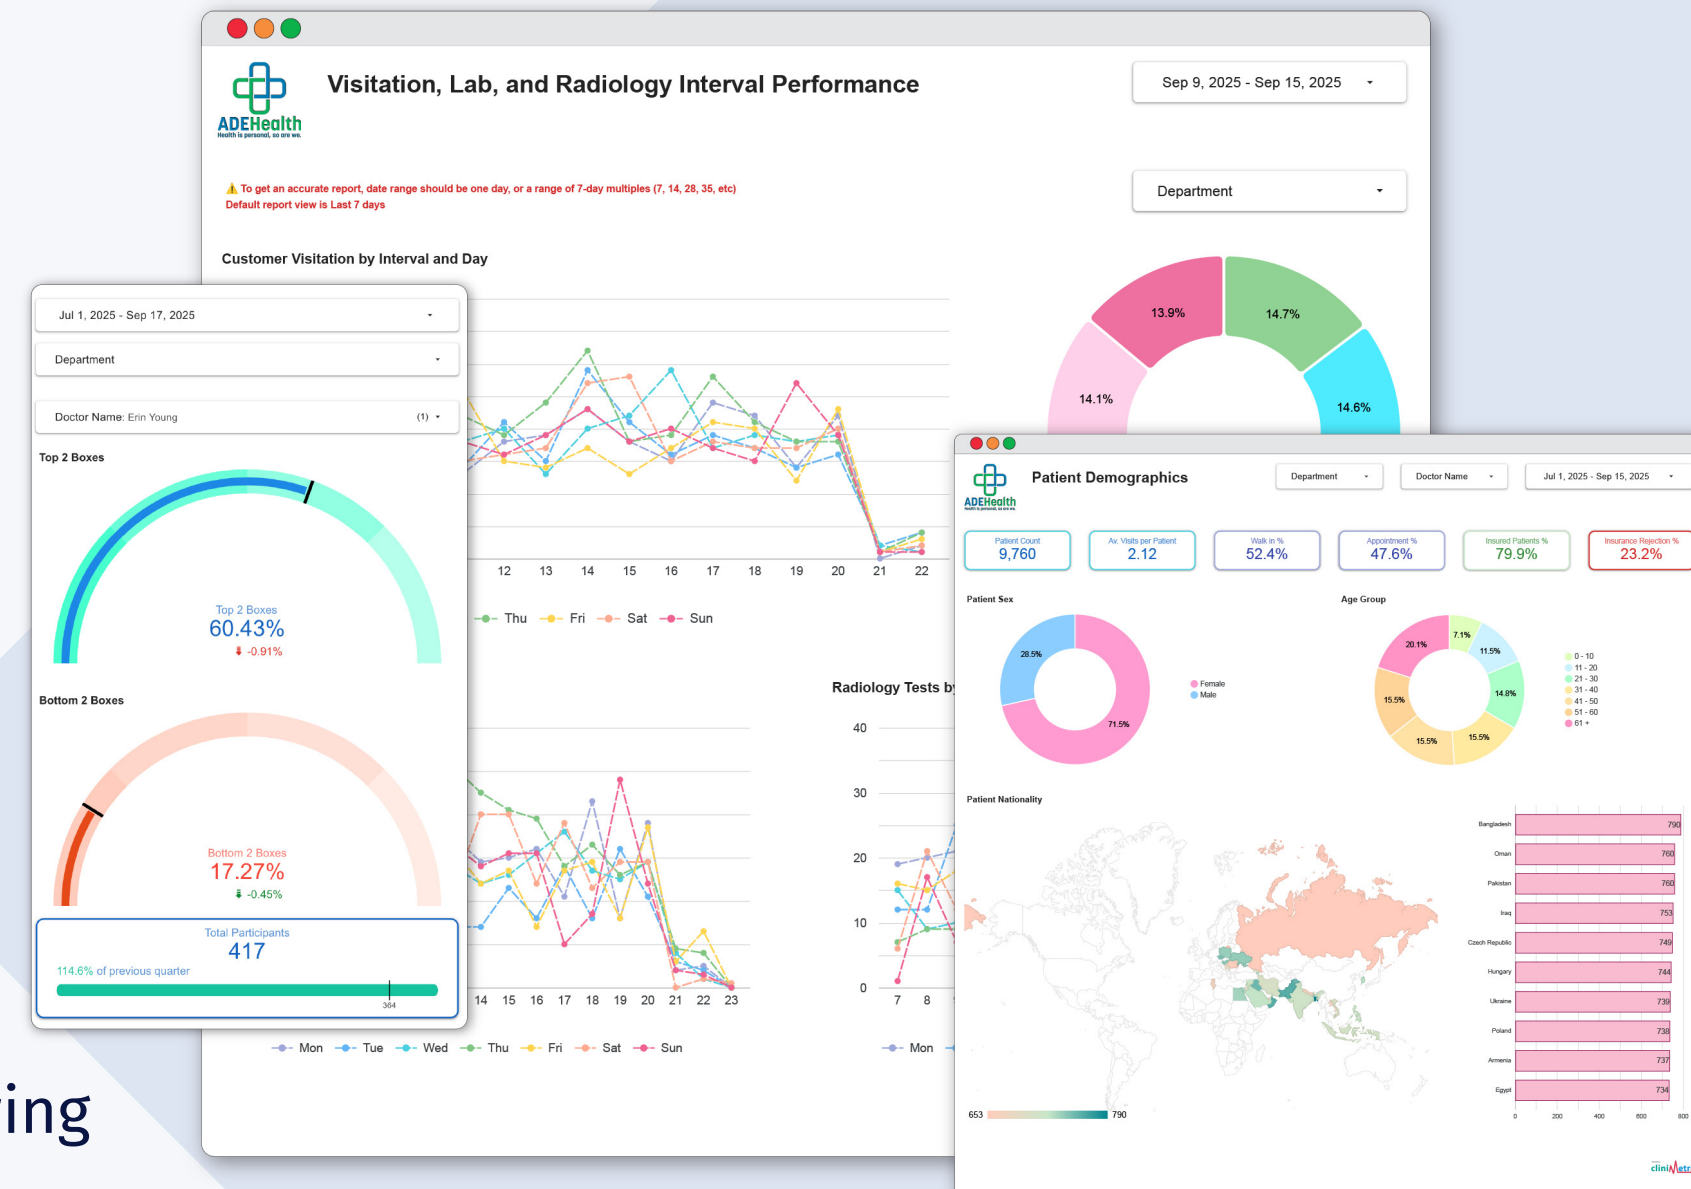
ADEHealth
Health is personal, so are we.

Visitation, Lab, and Radiology Interval Performance

Sep 9, 2025 - Sep 15, 2025

⚠ To get an accurate report, date range should be one day, or a range of 7-day multiples (7, 14, 28, 35, etc)
Default report view is Last 7 days

Department

Customer Visitation by Interval and Day

13.9%
14.7%
14.1%
14.6%

12 13 14 15 16 17 18 19 20 21 22

Thu Fri Sat Sun

Radiology Tests by

40
30
20
10
0
7 8

Mon

14 15 16 17 18 19 20 21 22 23

Mon Tue Wed Thu Fri Sat Sun

Jul 1, 2025 - Sep 17, 2025

Department

Doctor Name: Erin Young (1)

Top 2 Boxes

Top 2 Boxes
60.43%
-0.91%

Bottom 2 Boxes

Bottom 2 Boxes
17.27%
-0.45%

Total Participants
417
114.6% of previous quarter
364

ing

ADEHealth
Health is personal, so are we.

Patient Demographics

Department
Doctor Name
Jul 1, 2025 - Sep 15, 2025

| Patient Count | Av. Visits per Patient | Walk in % | Appointment % | Insured Patients % | Insurance Rejection % |
|---|---|---|---|---|---|
| 9,760 | 2.12 | 52.4% | 47.6% | 79.9% | 23.2% |

Patient Sex

28.5%
71.5%
Female
Male

Age Group

7.1%
11.5%
20.1%
14.8%
15.5%
15.5%
15.5%
0 - 10
11 - 20
21 - 30
31 - 40
41 - 50
51 - 60
61 +

Patient Nationality

653
790

| Country | Value |
|---|---|
| Bangladesh | 790 |
| Oman | 760 |
| Pakistan | 760 |
| Iraq | 753 |
| Czech Republic | 749 |
| Hungary | 744 |
| Ukraine | 739 |
| Poland | 738 |
| Armenia | 737 |
| Egypt | 734 |

0 200 400 600 800

cliniMetr